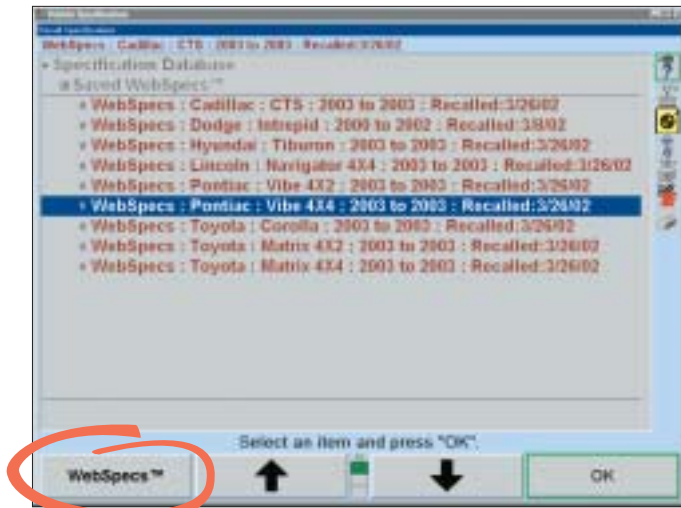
Vehicle Specification

WebSpecs : Cadillac : CTS : 2003 to 2003 : Recalled:3/26/02

Specification Database

Saved WebSpecs™

WebSpecs : Cadillac : CTS : 2003 to 2003 : Recalled:3/26/02

WebSpecs : Dodge : Intrepid : 2000 to 2002 : Recalled:3/8/02

WebSpecs : Hyundai : Tiburon : 2003 to 2003 : Recalled:3/26/02

WebSpecs : Lincoln : Navigator 4X4 : 2003 to 2003 : Recalled:3/26/02

WebSpecs : Pontiac : Vibe 4X2 : 2003 to 2003 : Recalled:3/26/02

WebSpecs : Pontiac : Vibe 4X4 : 2003 to 2003 : Recalled:3/26/02

WebSpecs : Toyota : Corolla : 2003 to 2003 : Recalled:3/26/02

WebSpecs : Toyota : Matrix 4X2 : 2003 to 2003 : Recalled:3/26/02

WebSpecs : Toyota : Matrix 4X4 : 2003 to 2003 : Recalled:3/26/02

Select an item and press "OK".

WebSpecs™

OK